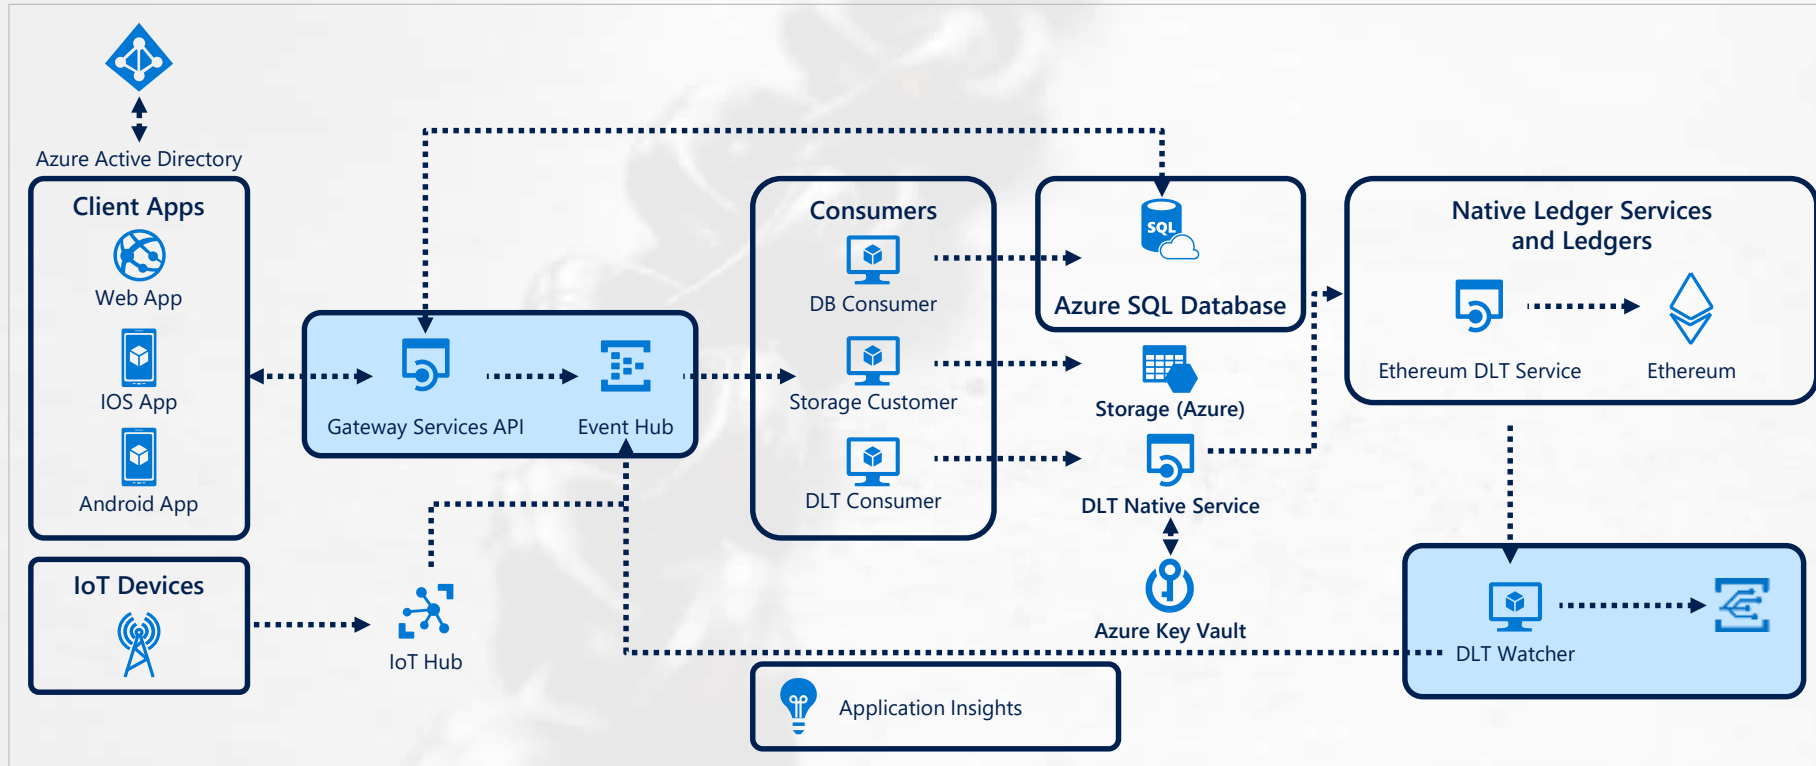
Azure Active Directory

Client Apps

Web App

IOS App

Android App

IoT Devices

IoT Hub

Gateway Services API

Event Hub

Consumers

DB Consumer

Storage Customer

DLT Consumer

SQL

Azure SQL Database

Storage (Azure)

DLT Native Service

Azure Key Vault

Native Ledger Services and Ledgers

Ethereum DLT Service

Ethereum

DLT Watcher

Application Insights